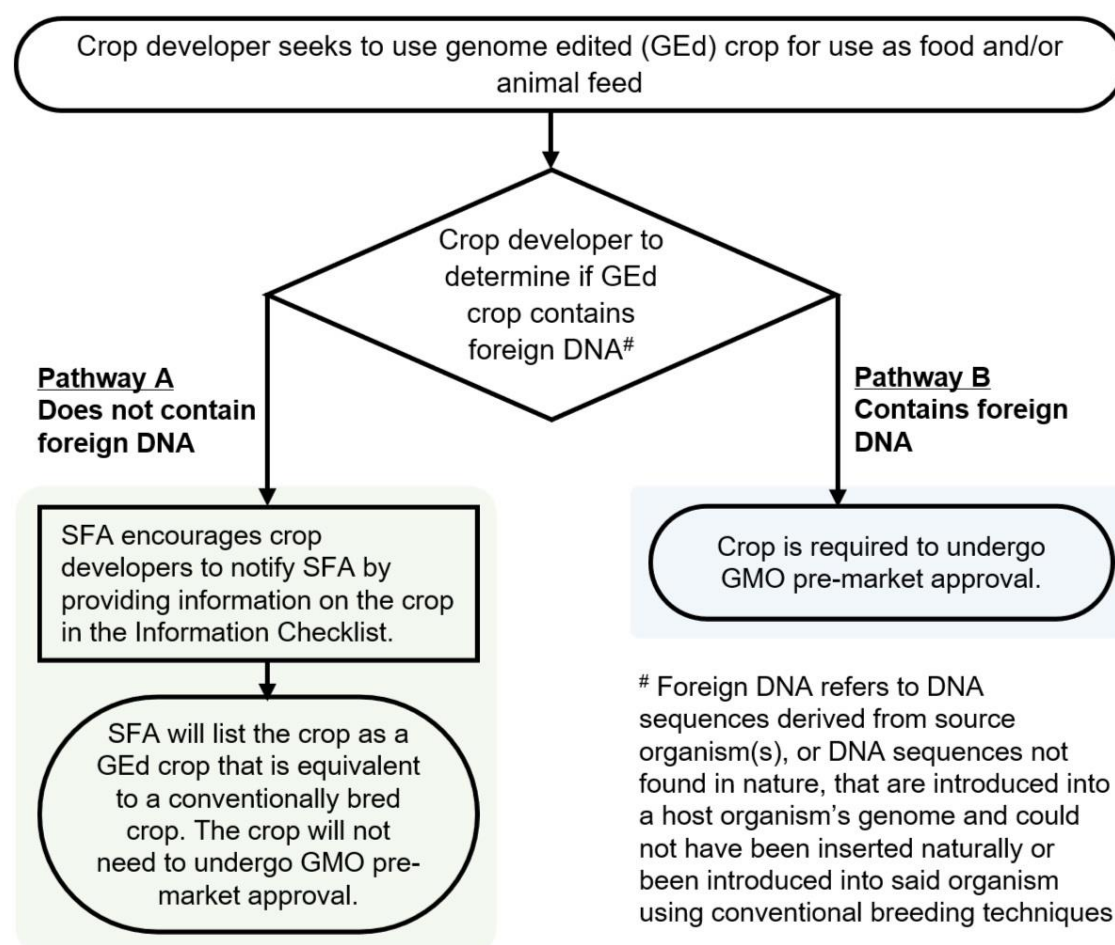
Crop developer seeks to use genome edited (GEd) crop for use as food and/or animal feed

Crop developer to determine if GEd crop contains foreign DNA#

Pathway A
Does not contain foreign DNA

Pathway B
Contains foreign DNA

SFA encourages crop developers to notify SFA by providing information on the crop in the Information Checklist.

SFA will list the crop as a GEd crop that is equivalent to a conventionally bred crop. The crop will not need to undergo GMO pre-market approval.

Crop is required to undergo GMO pre-market approval.

# Foreign DNA refers to DNA sequences derived from source organism(s), or DNA sequences not found in nature, that are introduced into a host organism's genome and could not have been inserted naturally or been introduced into said organism using conventional breeding techniques